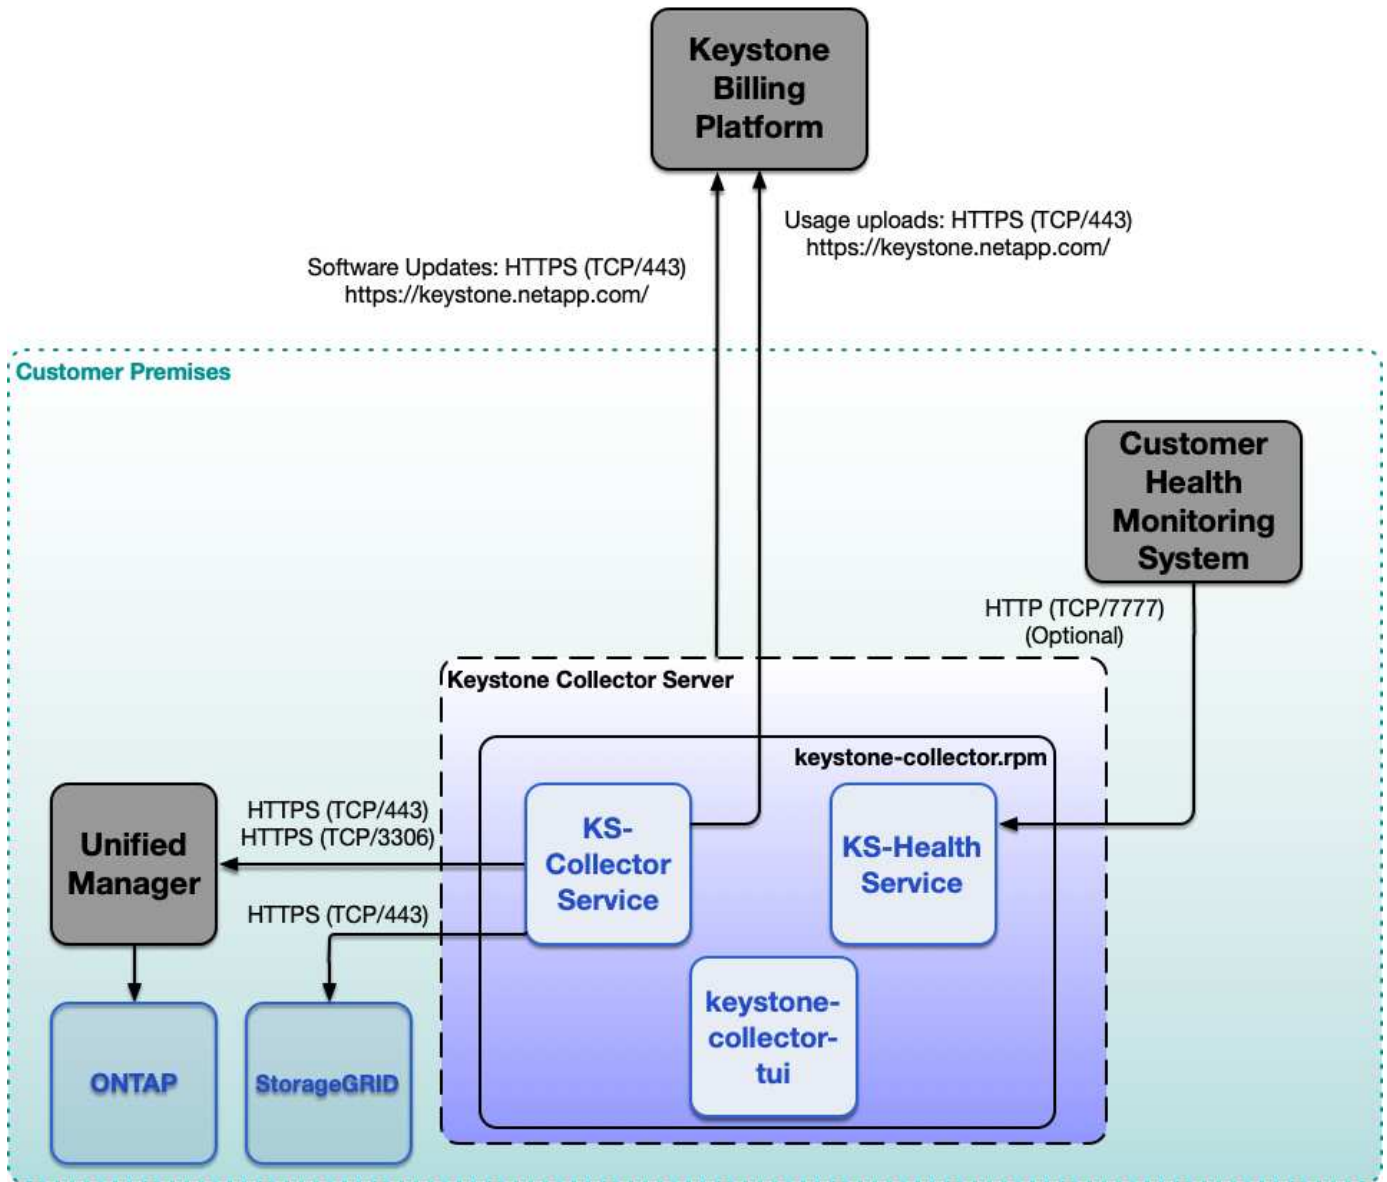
Keystone Billing Platform

Software Updates: HTTPS (TCP/443)
https://keystone.netapp.com/

Usage uploads: HTTPS (TCP/443)
https://keystone.netapp.com/

Customer Premises

Customer Health Monitoring System

HTTP (TCP/7777)
(Optional)

Keystone Collector Server

keystone-collector.rpm

HTTPS (TCP/443)
HTTPS (TCP/3306)

Unified Manager

KS-Collector Service

KS-Health Service

HTTPS (TCP/443)

keystone-collector-tui

ONTAP

StorageGRID